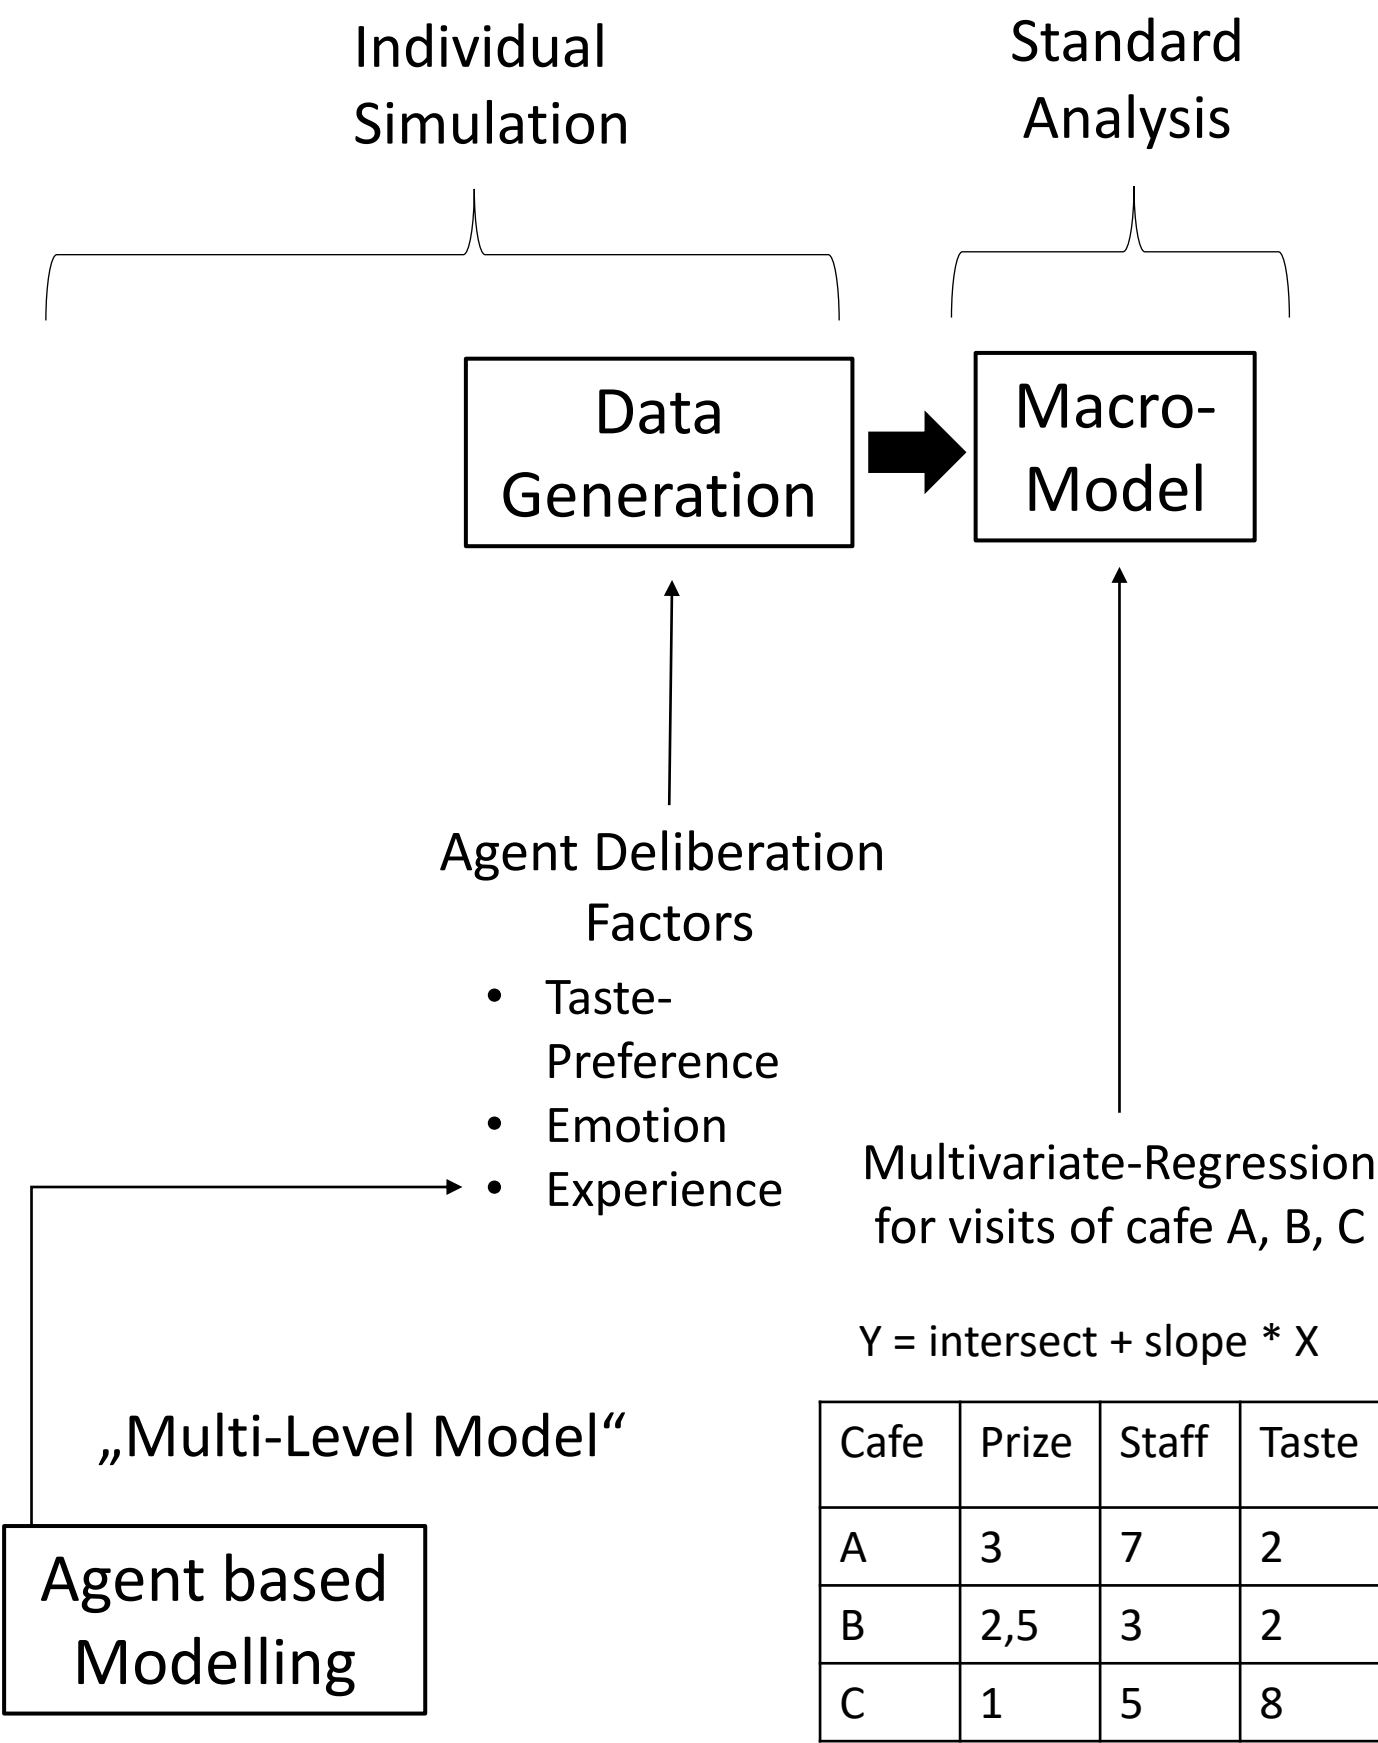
Individual Simulation

Standard Analysis

Data Generation

Macro-Model

Agent Deliberation Factors

- Taste-Preference
- Emotion
- Experience

Multivariate-Regression for visits of cafe A, B, C

Y = intersect + slope * X

„Multi-Level Model“

Agent based Modelling

| Cafe | Prize | Staff | Taste |
|---|---|---|---|
| A | 3 | 7 | 2 |
| B | 2,5 | 3 | 2 |
| C | 1 | 5 | 8 |